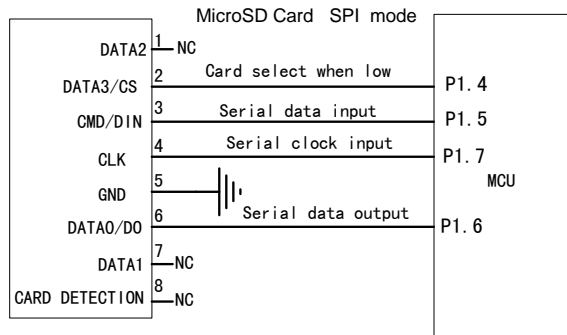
MicroSD Card SPI mode

DATA2
1
NC
DATA3/CS
2
Card select when low
P1.4
CMD/DIN
3
Serial data input
P1.5
CLK
4
Serial clock input
P1.7
MCU
GND
5
DATA0/DO
6
Serial data output
P1.6
DATA1
7
NC
CARD DETECTION
8
NC